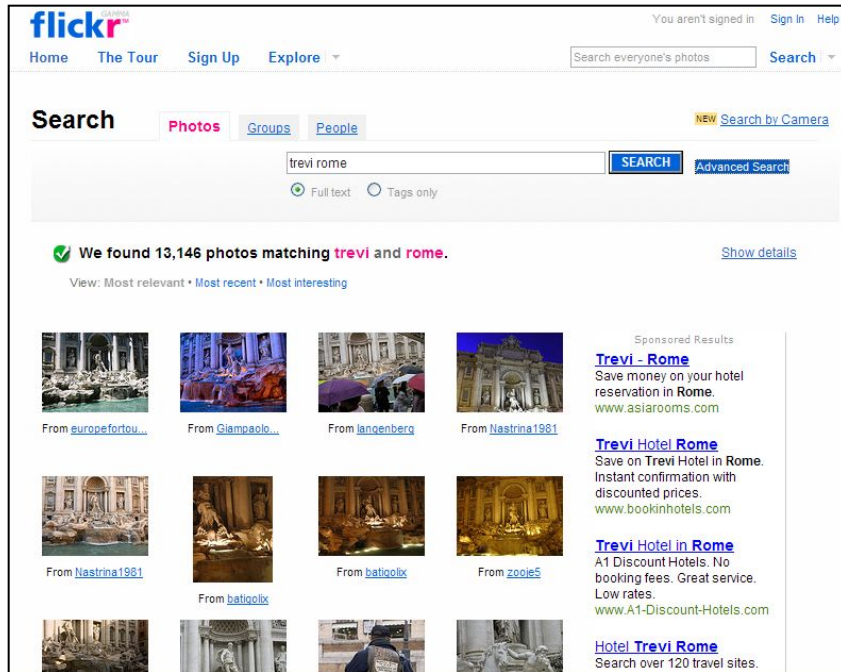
flickr GAMMA

You aren't signed in Sign In Help

Home The Tour Sign Up Explore

Search everyone's photos Search

Search

Photos Groups People

NEW Search by Camera

trevi rome SEARCH Advanced Search

Full text Tags only

We found 13,146 photos matching trevi and rome.

Show details

View: Most relevant • Most recent • Most interesting

From europefortou...

From Giampaolo...

From langenberg

From Nastrina1981

From Nastrina1981

From batigolix

From batigolix

From zooje5

Sponsored Results

Trevi - Rome
Save money on your hotel reservation in Rome.
www.asiarooms.com

Trevi Hotel Rome
Save on Trevi Hotel in Rome. Instant confirmation with discounted prices.
www.bookinhotels.com

Trevi Hotel in Rome
A1 Discount Hotels. No booking fees. Great service. Low rates.
www.A1-Discount-Hotels.com

Hotel Trevi Rome
Search over 120 travel sites.